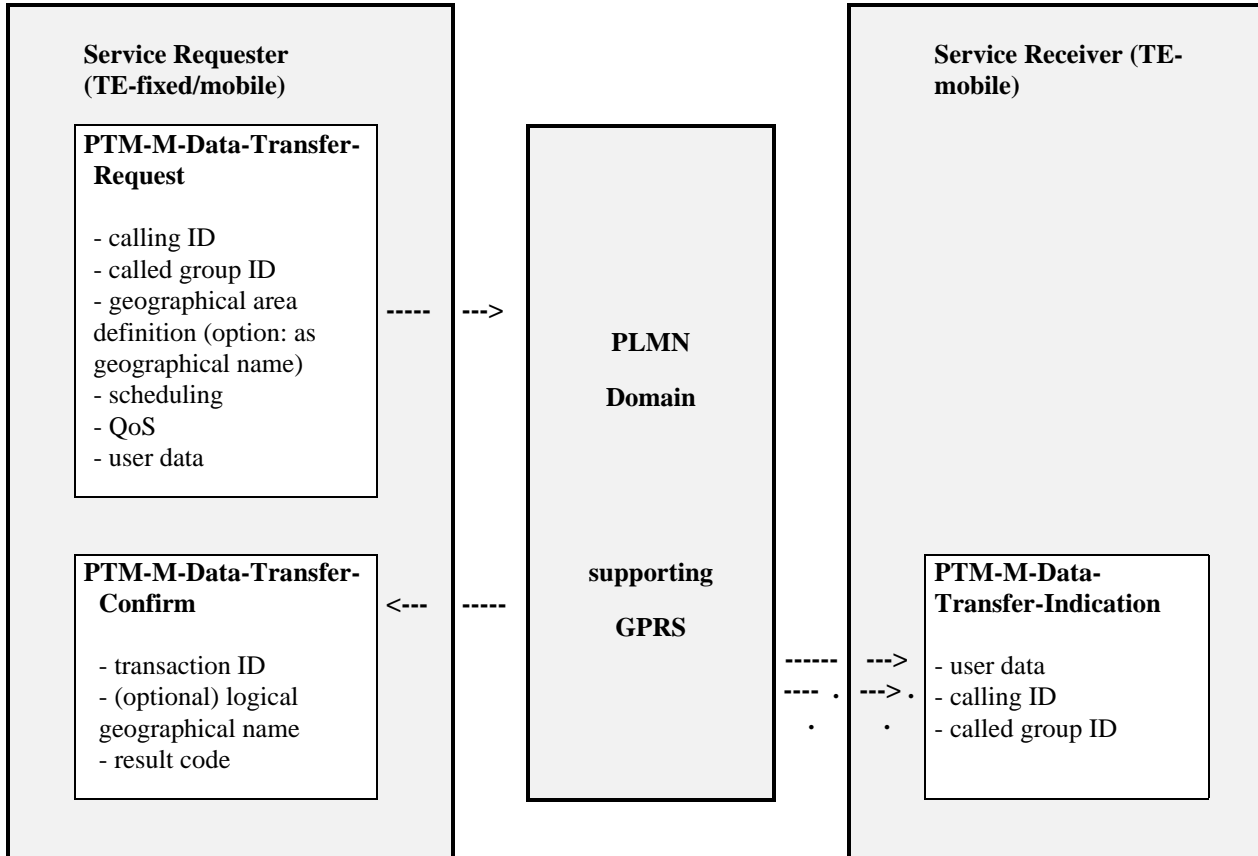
Service Requester (TE-fixed/mobile)

PTM-M-Data-Transfer-Request

- calling ID
- called group ID
- geographical area definition (option: as geographical name)
- scheduling
- QoS
- user data

----- --->

PLMN

Domain

supporting

GPRS

PTM-M-Data-Transfer-Confirm

<--- -----

- transaction ID
- (optional) logical geographical name
- result code

Service Receiver (TE-mobile)

------ --->
---- . --->.
· ·

PTM-M-Data-Transfer-Indication

- user data
- calling ID
- called group ID